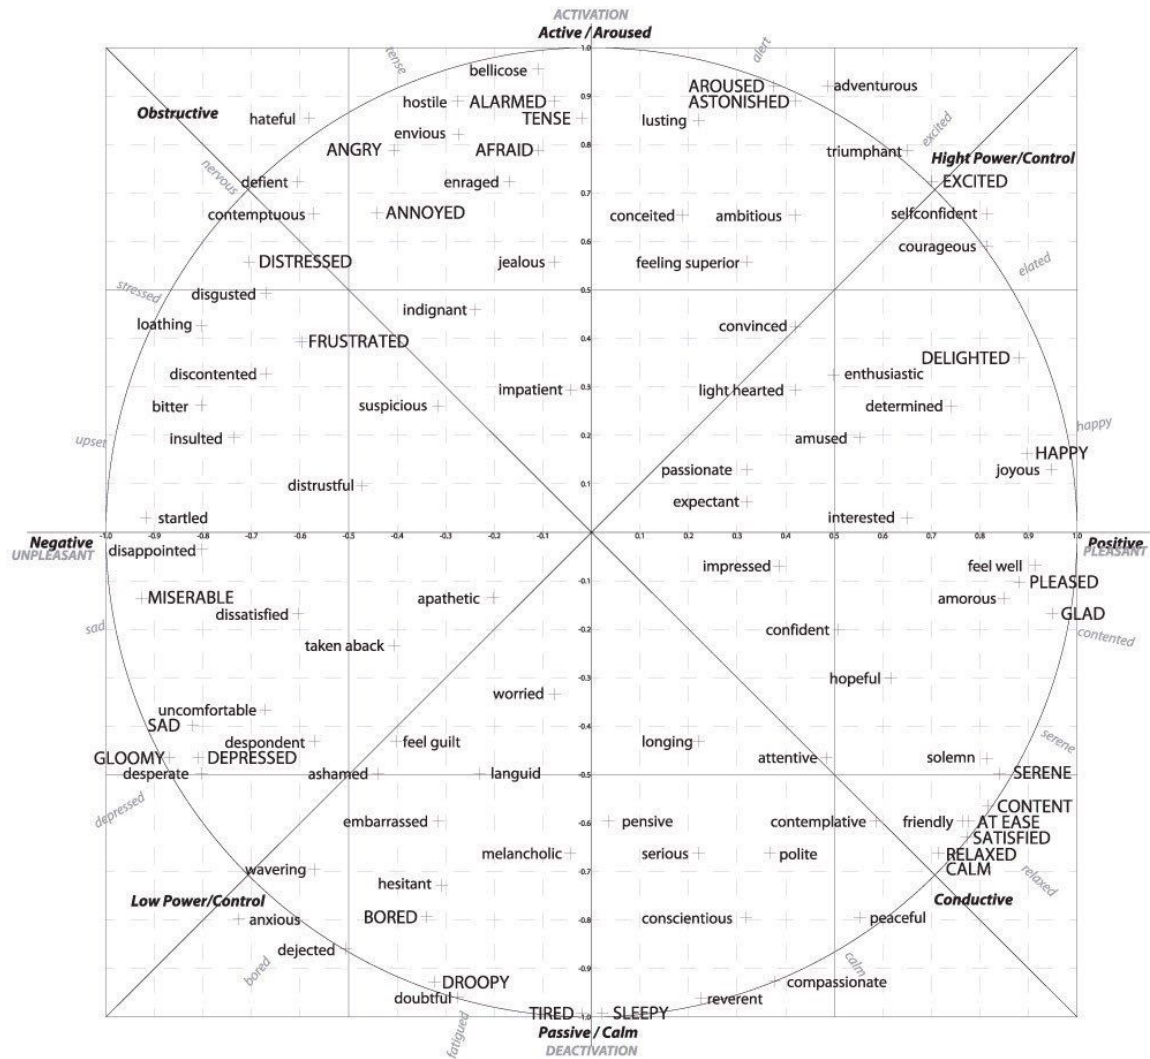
ACTIVATION
Active / Aroused

tense
alert

Obstructive
hateful
bellicose
hostile
ALARMED
TENSE
envious
ANGRY
AFRAID
AROUSED
ASTONISHED
adventurous
lusting
excited
triumphant
Hight Power/Control
EXCITED
nervous
defiant
enraged
contemptuous
ANNOYED
conceited
ambitious
selfconfident
courageous
DISTRESSED
jealous
feeling superior
elated
stressed
disgusted
indignant
loathing
FRUSTRATED
convinced
DELIGHTED
discontented
impatient
enthusiastic
light hearted
bitter
suspicious
determined
happy
upset
insulted
amused
HAPPY
joyous
passionate
distrustful
expectant
startled
interested

Negative
UNPLEASANT
-1.0 -0.9 -0.8 -0.7 -0.6 -0.5 -0.4 -0.3 -0.2 -0.1 0.1 0.2 0.3 0.4 0.5 0.6 0.7 0.8 0.9 1.0
Positive
PLEASANT

disappointed
impressed
feel well
PLEASED
MISERABLE
apathetic
amorous
dissatisfied
GLAD
sad
confident
contented
taken aback
hopeful
worried
uncomfortable
SAD
serene
despondent
feel guilt
longing
GLOOMY
DEPRESSED
attentive
solemn
desperate
ashamed
languid
SERENE
depressed
CONTENT
embarrassed
pensive
contemplative
friendly
AT EASE
SATISFIED
melancholic
serious
polite
RELAXED
wavering
CALM
hesitant
relaxed
Low Power/Control
anxious
BORED
conscientious
peaceful
Conductive
dejected
calm
DROOPY
compassionate
bored
doubtful
reverent
TIRED
SLEEPY
fatigued
Passive / Calm
DEACTIVATION

1.0 0.9 0.8 0.7 0.6 0.5 0.4 0.3 0.2 0.1 -0.1 -0.2 -0.3 -0.4 -0.5 -0.6 -0.7 -0.8 -0.9 -1.0